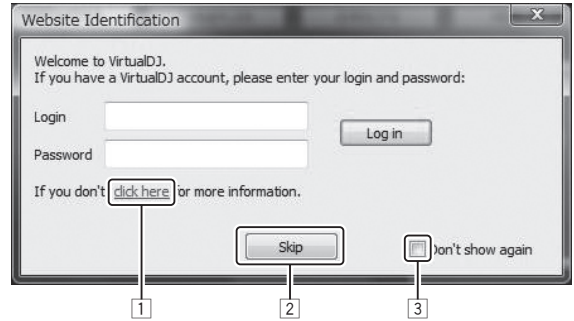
Website Identification

Welcome to VirtualDJ.
If you have a VirtualDJ account, please enter your login and password:

Login

Password

Log in

If you don't click here for more information.

Skip

Don't show again

1

2

3